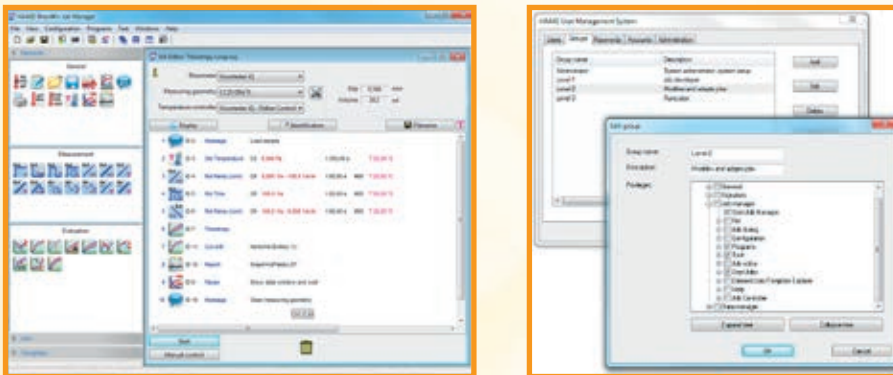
HAAKE RheoWin Job Manager

File View Configuration Programs Tools Windows Help

General

Measurement

Evaluation

Job Editor: Thixotropy Loop.rwj

Rheometer: Rheometer A1

Measuring geometry: C35/1Ti

Temperature controller: Rheometer A1 - Peltier Control

Gap: 0.052 mm

Volume: 2.0 ml

Display

Identification

Filename

1 Message Load sample

2 Set Temperature

3 Rot Ramp

4 Rot Time

5 Rot Ramp

6 Thixotropy

7 Curve fit

8 Report

9 Nadir

10 Message Clean measuring geometry

Start

Manual control

HAAKE User Management System

Users Groups Passwords Accounts Administration

Group name | Description
Administrator | System administrator, system setup
Level 1 | Job developer
Level 2 | Modifies and adapts jobs
Level 3 | Run jobs

Add

Edit

Delete

Edit group

Group name: Level 2

Description: Modifies and adapts jobs

Packages:

General

Evaluation

Job manager

Expand tree

Collapse tree

OK

Cancel